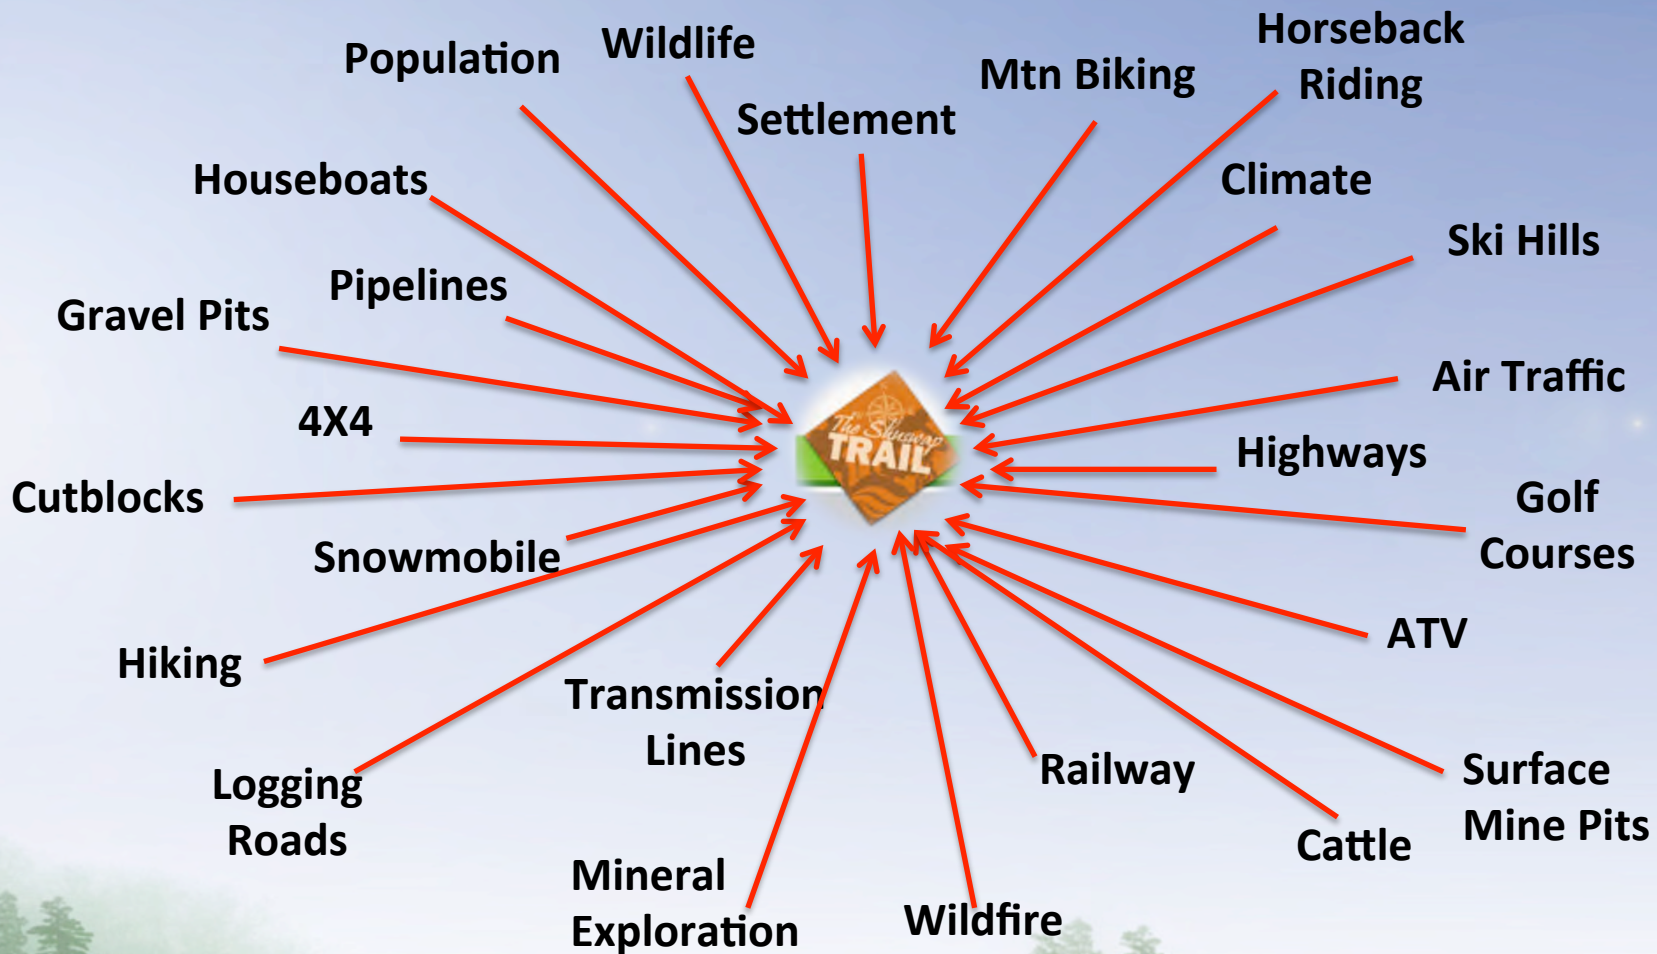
Population

Wildlife

Settlement

Mtn Biking

Horseback Riding

Houseboats

Climate

Ski Hills

Pipelines

Gravel Pits

Air Traffic

4X4

The Shuswap TRAIL

Highways

Cutblocks

Golf Courses

Snowmobile

ATV

Hiking

Transmission Lines

Railway

Surface Mine Pits

Logging Roads

Cattle

Mineral Exploration

Wildfire